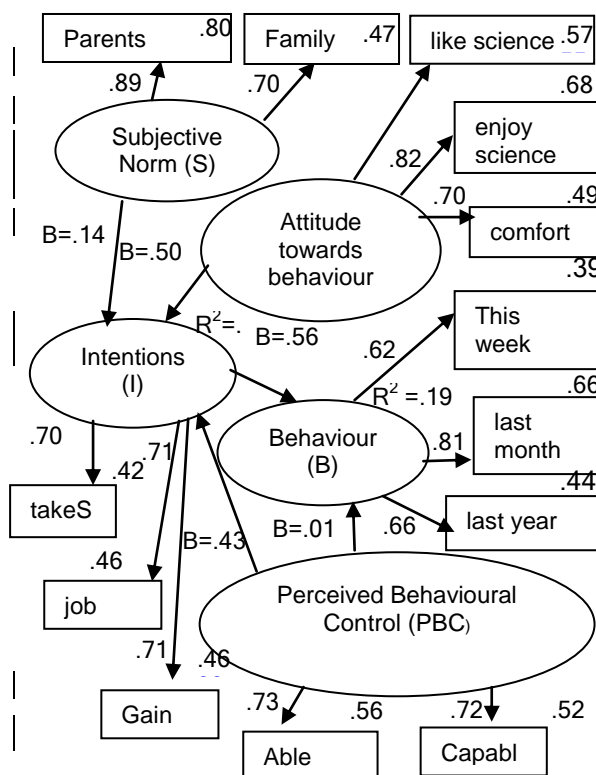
Parents .80
Family .47
like science .57
.89
.70
Subjective Norm (S)
.68
enjoy science
.82
.70
.49
comfort
Attitude towards behaviour
B=.14
B=.50
.39
This week
$R^2$=.
B=.56
.62
Intentions (I)
$R^2$ =.19
.66
last month
Behaviour (B)
.81
.70
.42
.71
.44
takeS
last year
B=.01
.66
B=.43
.46
job
Perceived Behavioural Control (PBC)
.71
.46
Gain
.73
.56
.72
.52
Able
Capabl